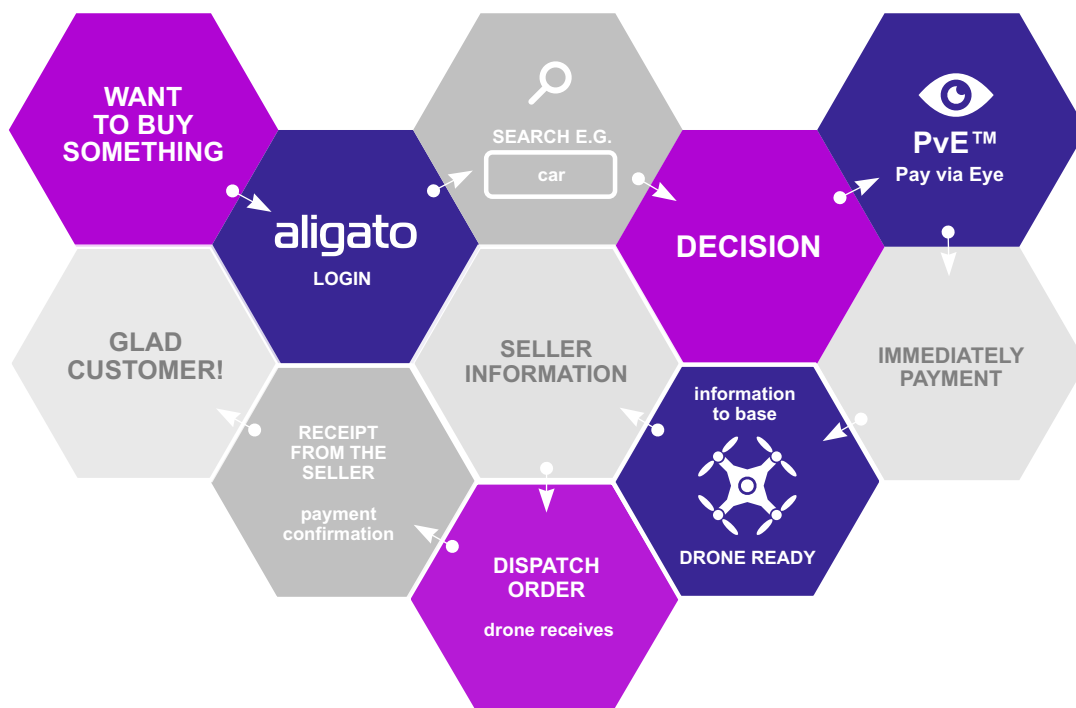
WANT TO BUY SOMETHING

aligato
LOGIN

SEARCH E.G.
car

DECISION

PvE™
Pay via Eye

IMMEDIATELY PAYMENT

information to base
DRONE READY

SELLER INFORMATION

DISPATCH ORDER
drone receives

RECEIPT FROM THE SELLER
payment confirmation

GLAD CUSTOMER!